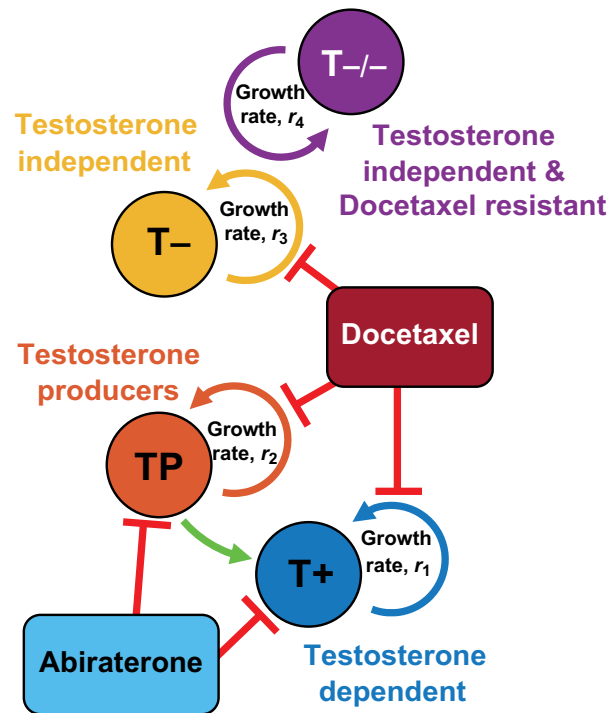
T–/–

Growth rate, $r_4$

Testosterone independent

Testosterone independent & Docetaxel resistant

T–

Growth rate, $r_3$

Docetaxel

Testosterone producers

TP

Growth rate, $r_2$

T+

Growth rate, $r_1$

Abiraterone

Testosterone dependent